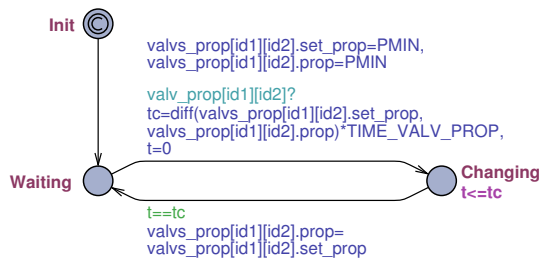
Init

valvs_prop[id1][id2].set_prop=PMIN,
valvs_prop[id1][id2].prop=PMIN

valv_prop[id1][id2]?
tc=diff(valvs_prop[id1][id2].set_prop,
valvs_prop[id1][id2].prop)*TIME_VALV_PROP,
t=0

Waiting

Changing
t<=tc

t==tc
valvs_prop[id1][id2].prop=
valvs_prop[id1][id2].set_prop